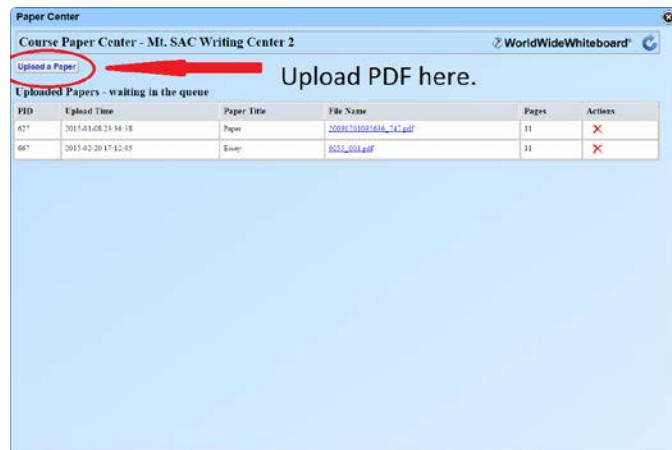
Paper Center

Course Paper Center - Mt. SAC Writing Center 2

WorldWideWhiteboard

Upload a Paper

Upload PDF here.

Uploaded Papers - waiting in the queue

| PID | Upload Time | Paper Title | File Name | Pages | Actions |
|---|---|---|---|---|---|
| 627 | 2015-01-08 23:36:18 | Paper | 20080701095636_747.pdf | 11 | ✕ |
| 667 | 2015-02-20 17:12:05 | Essay | 6655_001.pdf | 11 | ✕ |